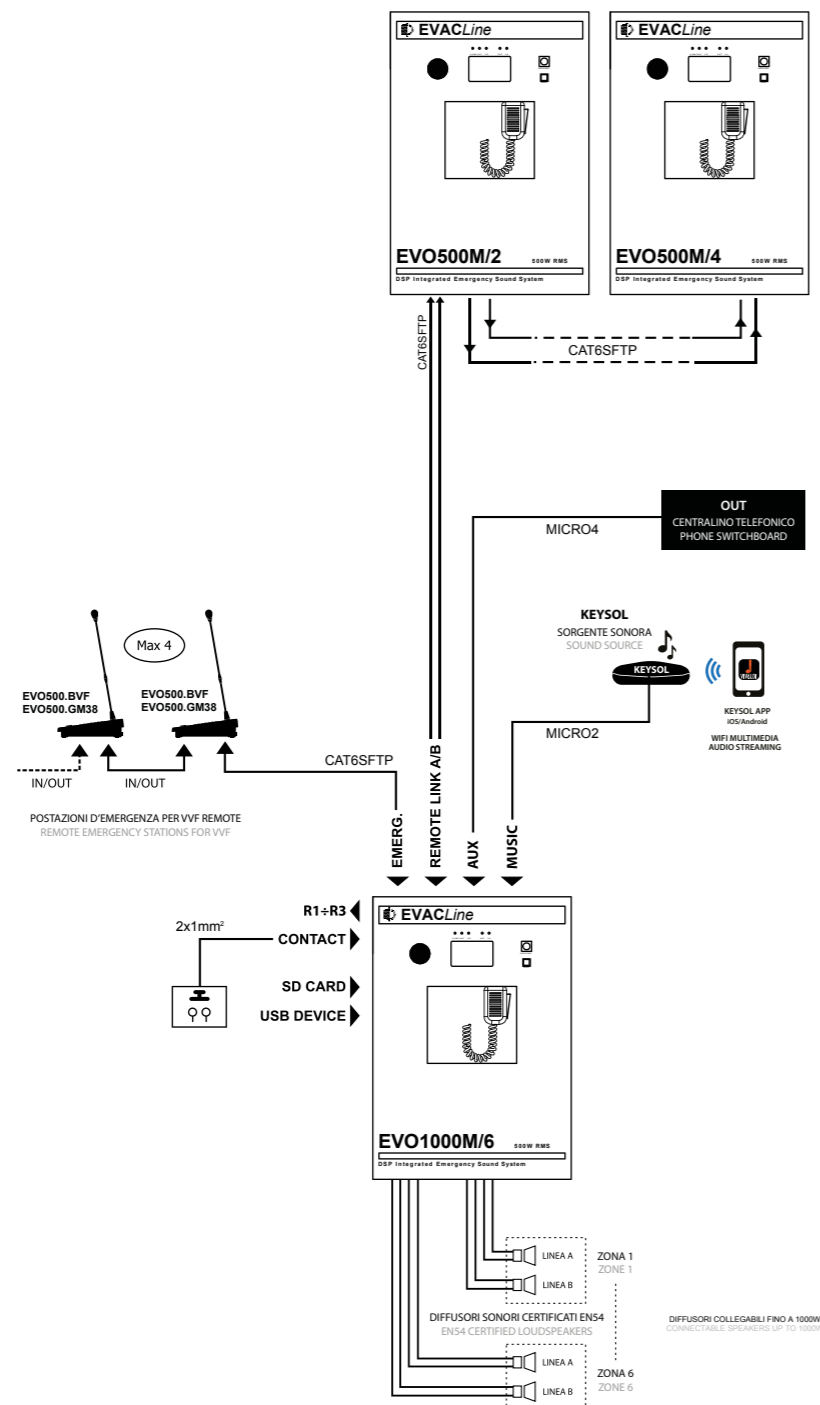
EVACLine

EVO500M/2
500W RMS
DSP Integrated Emergency Sound System

EVACLine

EVO500M/4
500W RMS
DSP Integrated Emergency Sound System

CAT6SFTP

CAT6SFTP

OUT
CENTRALINO TELEFONICO
PHONE SWITCHBOARD

MICRO4

KEYSOL
SORGENTE SONORA
SOUND SOURCE

KEYSOL

KEYSOL APP
iOS/Android
WIFI MULTIMEDIA
AUDIO STREAMING

MICRO2

Max 4

EVO500.BVF
EVO500.GM38

EVO500.BVF
EVO500.GM38

IN/OUT

IN/OUT

CAT6SFTP

POSTAZIONI D'EMERGENZA PER VVF REMOTE
REMOTE EMERGENCY STATIONS FOR VVF

EMERG.

REMOTE LINK A/B

AUX

MUSIC

R1÷R3

2x1mm²

CONTACT

SD CARD

USB DEVICE

EVACLine

EVO1000M/6
500W RMS
DSP Integrated Emergency Sound System

LINEA A
LINEA B
ZONA 1
ZONE 1

DIFFUSORI SONORI CERTIFICATI EN54
EN54 CERTIFIED LOUDSPEAKERS

DIFFUSORI COLLEGABILI FINO A 1000W
CONNECTABLE SPEAKERS UP TO 1000W

LINEA A
LINEA B
ZONA 6
ZONE 6